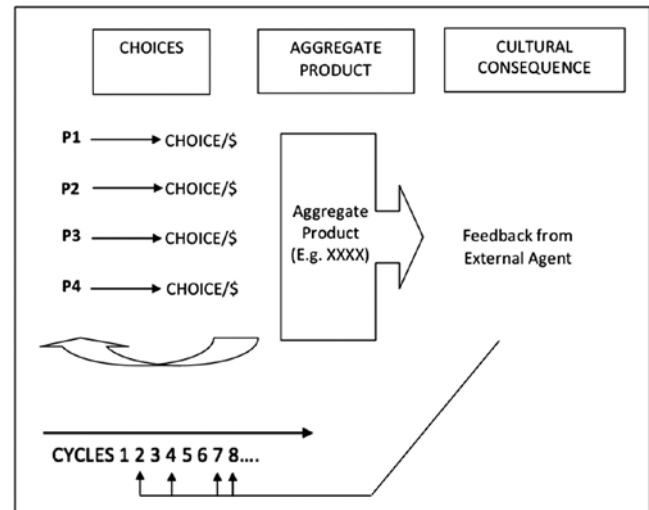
CHOICES

AGGREGATE PRODUCT

CULTURAL CONSEQUENCE

P1 → CHOICE/\$

P2 → CHOICE/\$

P3 → CHOICE/\$

P4 → CHOICE/\$

Aggregate Product (E.g. XXXX)

Feedback from External Agent

CYCLES 1 2 3 4 5 6 7 8....